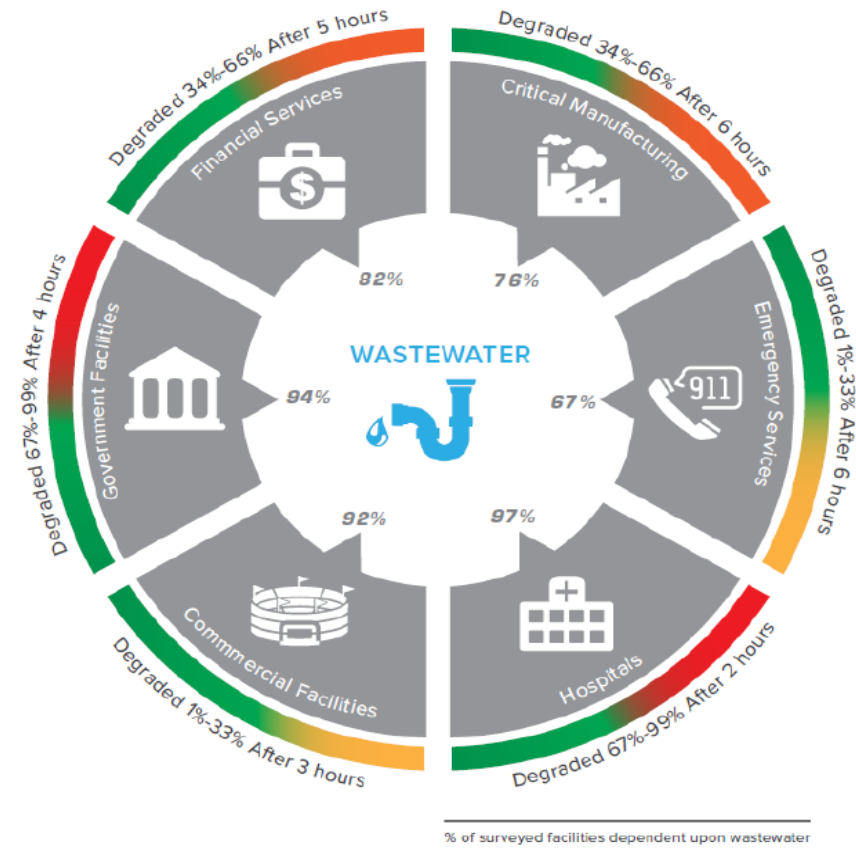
Degraded 34%-66% After 5 hours
Financial Services
82%

Degraded 34%-66% After 6 hours
Critical Manufacturing
76%

Degraded 1%-33% After 6 hours
Emergency Services
911
67%

Degraded 67%-99% After 2 hours
Hospitals
97%

Degraded 1%-33% After 3 hours
Commmercial Facilities
92%

Degraded 67%-99% After 4 hours
Government Facilities
94%

WASTEWATER

% of surveyed facilities dependent upon wastewater